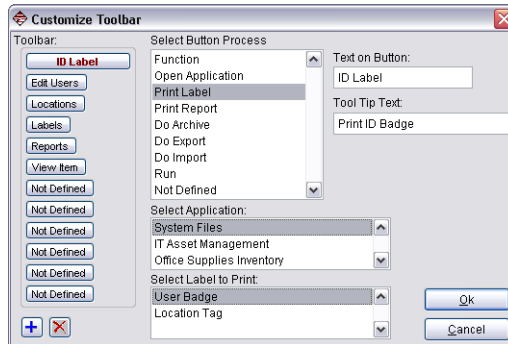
Customize Toolbar

Toolbar:
ID Label
Edit Users
Locations
Labels
Reports
View Item
Not Defined
Not Defined
Not Defined
Not Defined
Not Defined
Not Defined

Select Button Process
Function
Open Application
Print Label
Print Report
Do Archive
Do Export
Do Import
Run
Not Defined

Text on Button:
ID Label

Tool Tip Text:
Print ID Badge

Select Application:
System Files
IT Asset Management
Office Supplies Inventory

Select Label to Print:
User Badge
Location Tag

Ok
Cancel